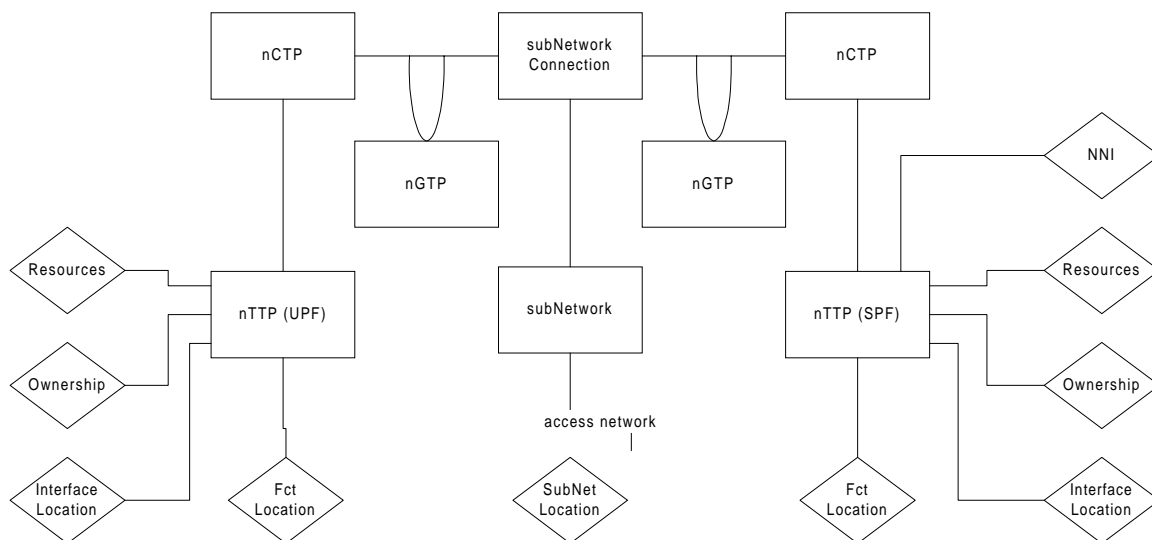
nCTP

subNetwork Connection

nCTP

nGTP

nGTP

NNI

Resources

nTTP (UPF)

subNetwork

nTTP (SPF)

Resources

Ownership

Ownership

access network

Interface Location

Fct Location

SubNet Location

Fct Location

Interface Location